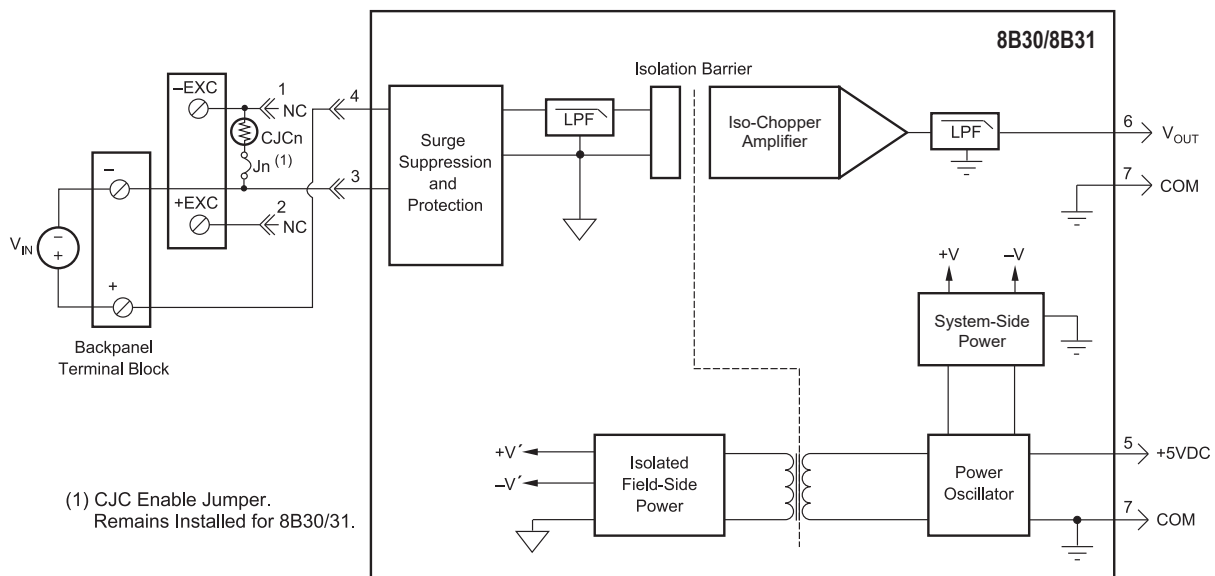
8B30/8B31

Isolation Barrier

–EXC

1 NC

4

CJCn

Jn (1)

+EXC

2 NC

3

–

$V_{IN}$

+

Backpanel Terminal Block

Surge Suppression and Protection

LPF

Iso-Chopper Amplifier

LPF

6 $V_{OUT}$

7 COM

+V

–V

System-Side Power

+V´

–V´

Isolated Field-Side Power

Power Oscillator

5 +5VDC

7 COM

(1) CJC Enable Jumper. Remains Installed for 8B30/31.